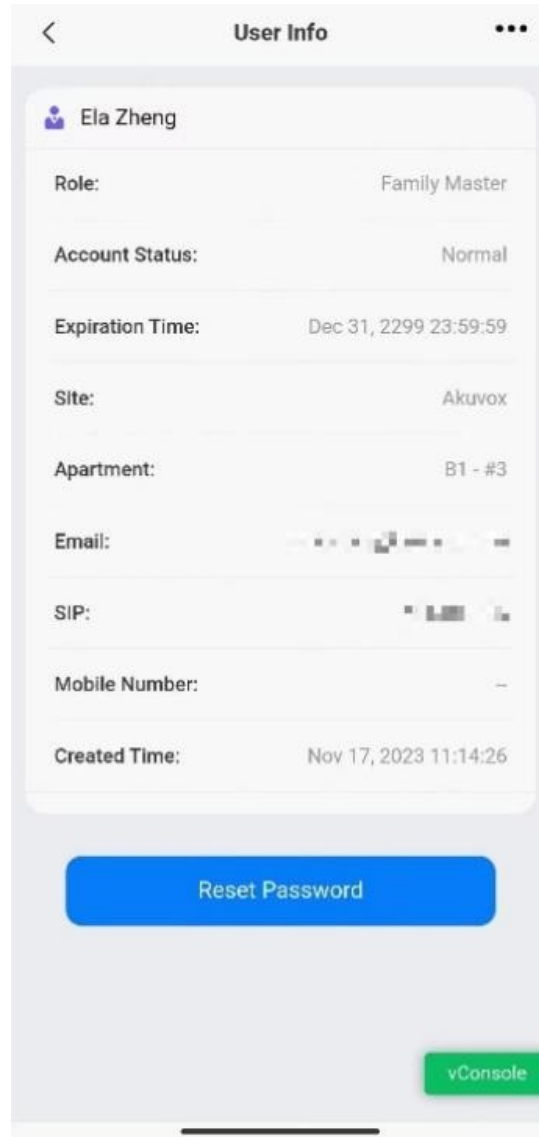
<
User Info
•••

Ela Zheng

Role: Family Master

Account Status: Normal

Expiration Time: Dec 31, 2299 23:59:59

Site: Akuvox

Apartment: B1 - #3

Email: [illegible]

SIP: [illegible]

Mobile Number: --

Created Time: Nov 17, 2023 11:14:26

Reset Password

vConsole